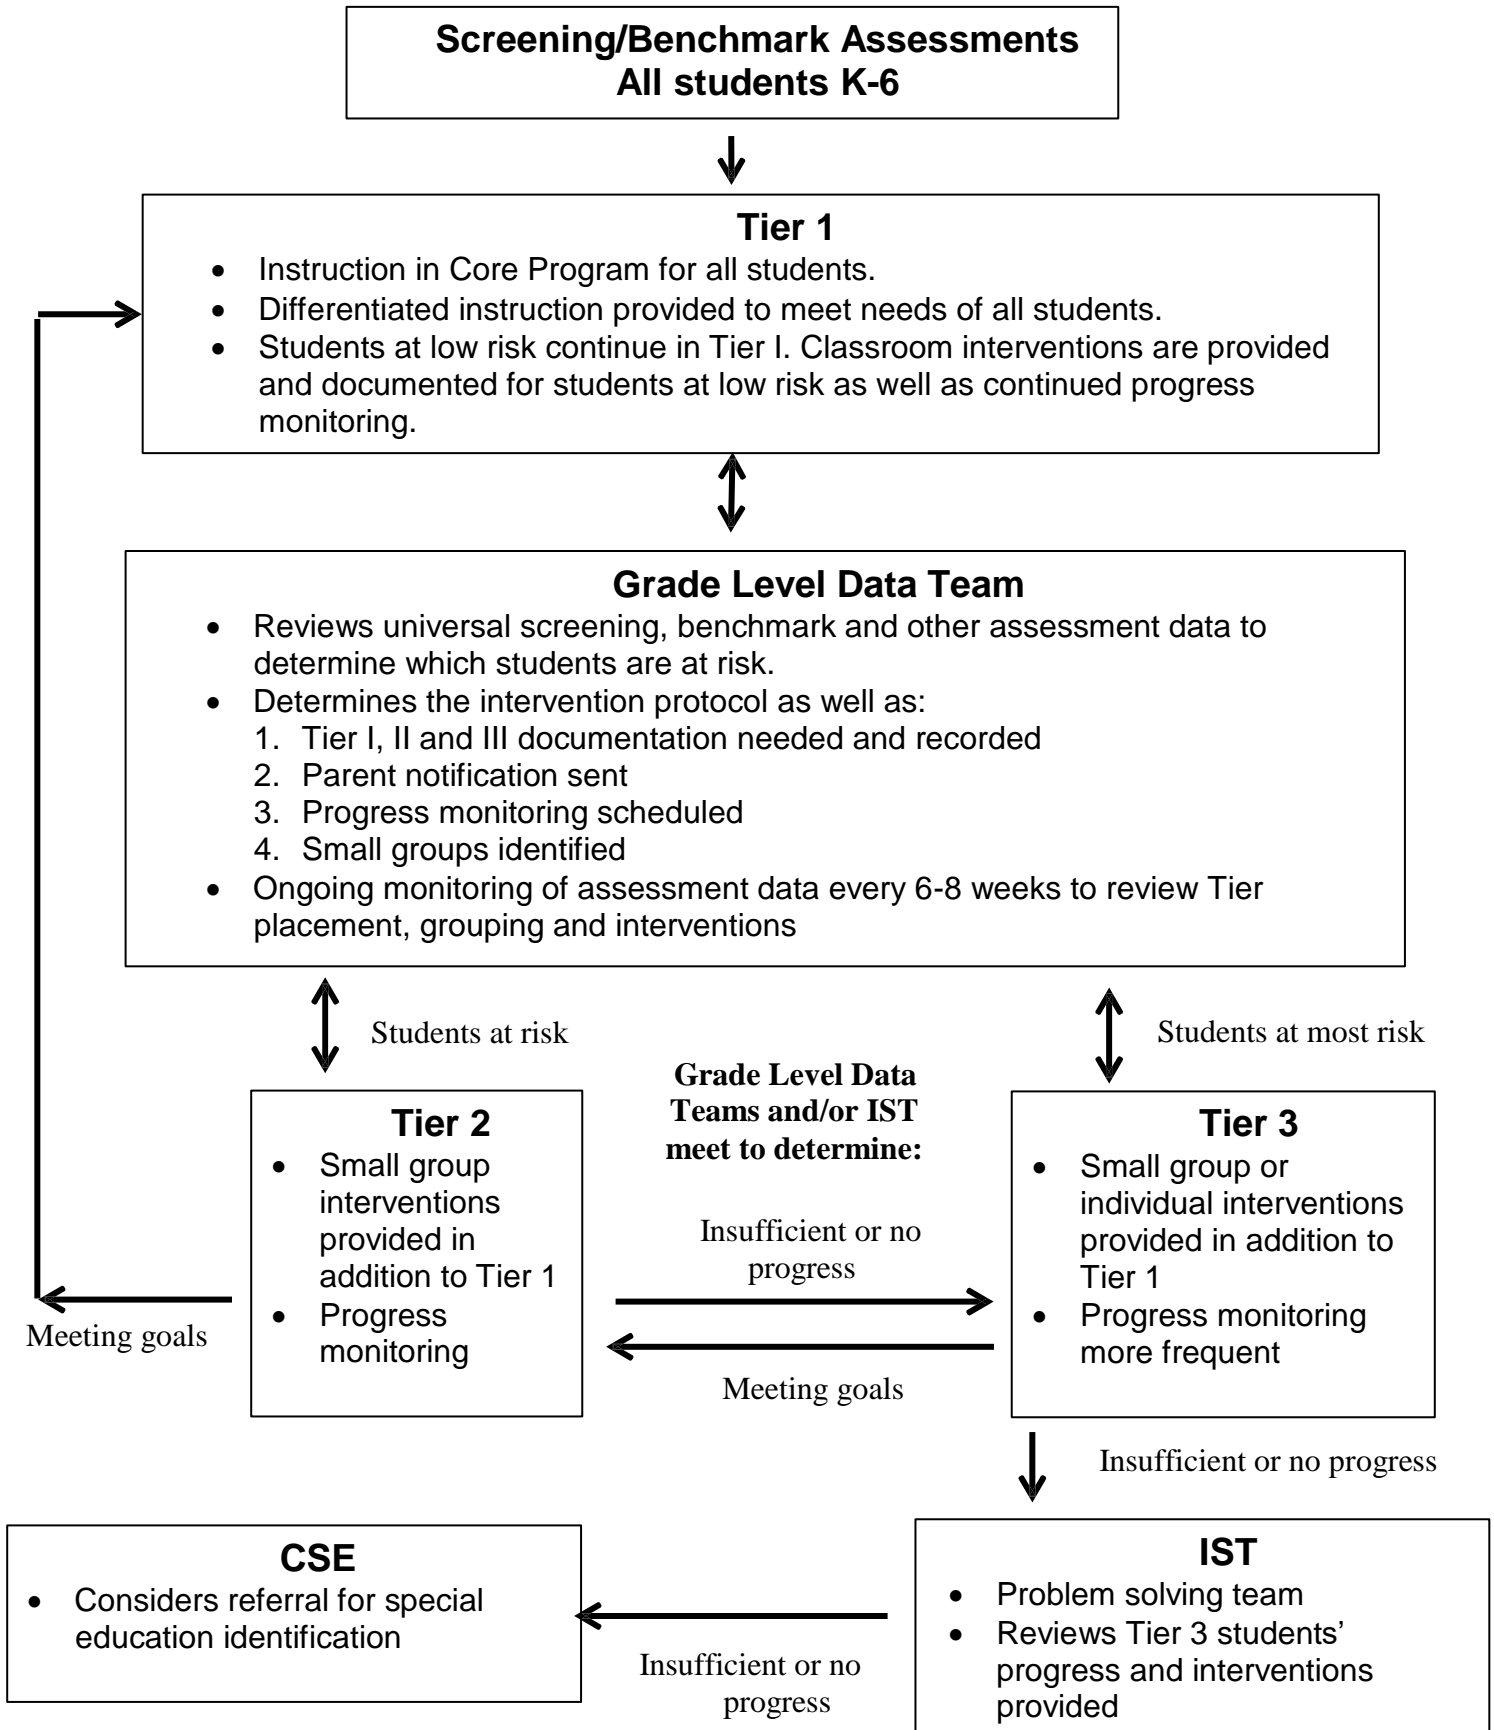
**Screening/Benchmark Assessments**
**All students K-6**

**Tier 1**

- Instruction in Core Program for all students.
- Differentiated instruction provided to meet needs of all students.
- Students at low risk continue in Tier I. Classroom interventions are provided and documented for students at low risk as well as continued progress monitoring.

**Grade Level Data Team**

- Reviews universal screening, benchmark and other assessment data to determine which students are at risk.
- Determines the intervention protocol as well as:
  1. Tier I, II and III documentation needed and recorded
  2. Parent notification sent
  3. Progress monitoring scheduled
  4. Small groups identified
- Ongoing monitoring of assessment data every 6-8 weeks to review Tier placement, grouping and interventions

Students at risk

Students at most risk

**Tier 2**

- Small group interventions provided in addition to Tier 1
- Progress monitoring

Meeting goals

**Grade Level Data Teams and/or IST meet to determine:**

Insufficient or no progress

Meeting goals

**Tier 3**

- Small group or individual interventions provided in addition to Tier 1
- Progress monitoring more frequent

Insufficient or no progress

**CSE**

- Considers referral for special education identification

Insufficient or no progress

**IST**

- Problem solving team
- Reviews Tier 3 students' progress and interventions provided